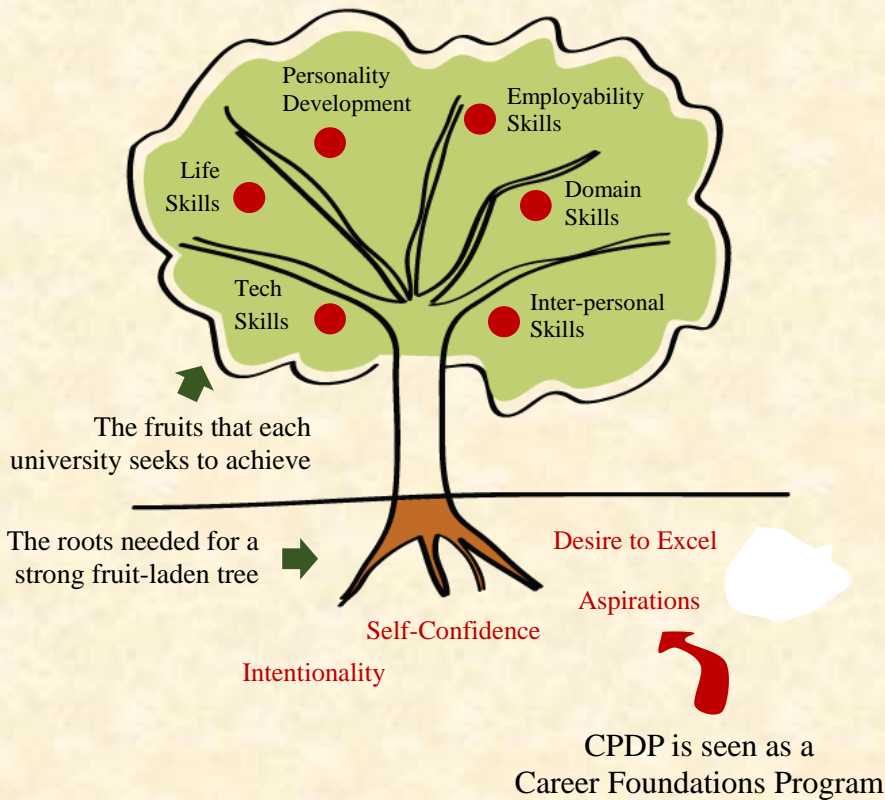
Personality Development

Employability Skills

Life Skills

Domain Skills

Tech Skills

Inter-personal Skills

The fruits that each university seeks to achieve

The roots needed for a strong fruit-laden tree

Desire to Excel

Aspirations

Self-Confidence

Intentionality

CPDP is seen as a Career Foundations Program